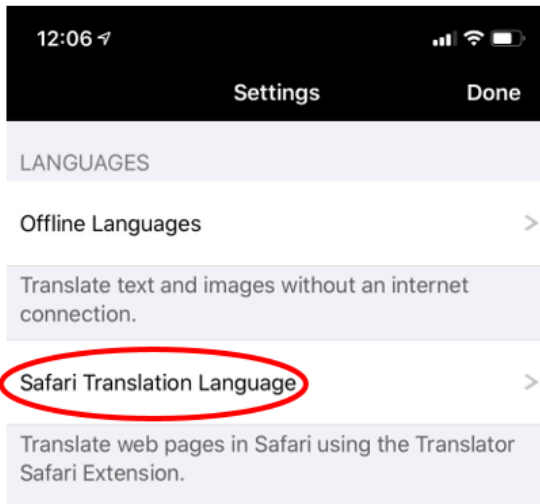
12:06

Settings

Done

LANGUAGES

Offline Languages

Translate text and images without an internet connection.

Safari Translation Language

Translate web pages in Safari using the Translator Safari Extension.